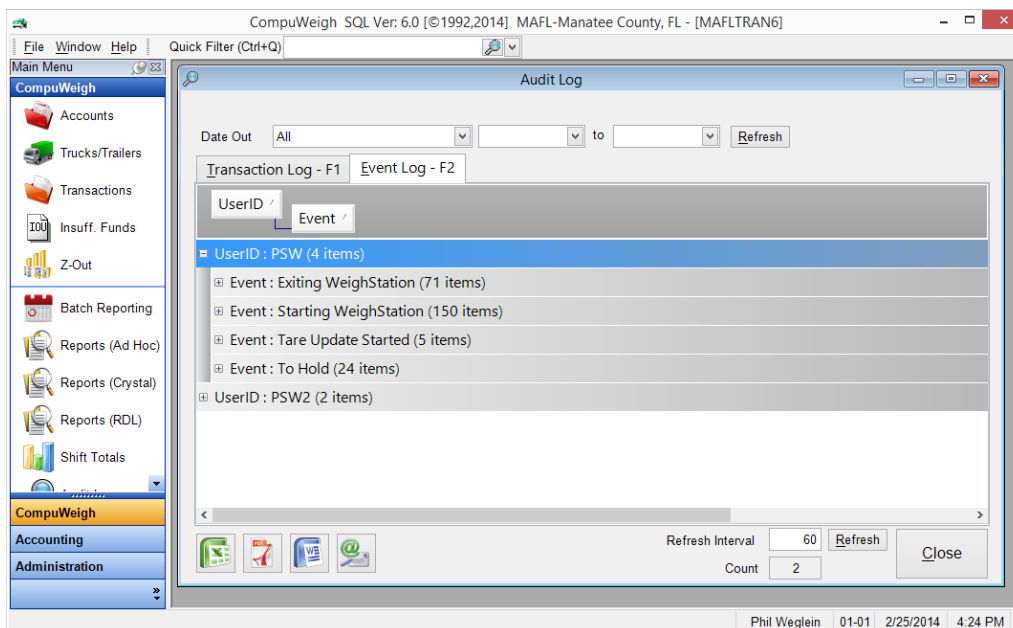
CompuWeigh SQL Ver: 6.0 [©1992,2014] MAFL-Manatee County, FL - [MAFLTRAN6]

File Window Help Quick Filter (Ctrl+Q)

Main Menu

CompuWeigh

Accounts

Trucks/Trailers

Transactions

Insuff. Funds

Z-Out

Batch Reporting

Reports (Ad Hoc)

Reports (Crystal)

Reports (RDL)

Shift Totals

CompuWeigh

Accounting

Administration

Audit Log

Date Out All to Refresh

Transaction Log - F1 Event Log - F2

UserID Event

UserID : PSW (4 items)

Event : Exiting WeighStation (71 items)

Event : Starting WeighStation (150 items)

Event : Tare Update Started (5 items)

Event : To Hold (24 items)

UserID : PSW2 (2 items)

Refresh Interval 60 Refresh

Count 2

Close

Phil Weglein 01-01 2/25/2014 4:24 PM